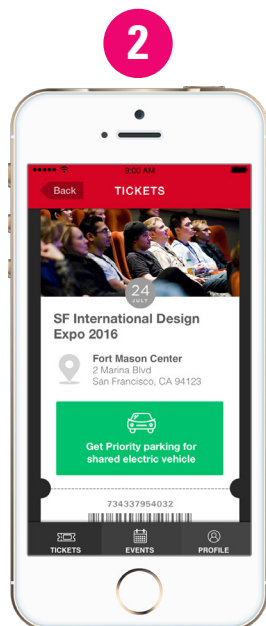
2

9:00 AM

Back TICKETS

24
JULY

SF International Design Expo 2016

Fort Mason Center
2 Marina Blvd
San Francisco, CA 94123

Get Priority parking for shared electric vehicle

734337954032

TICKETS EVENTS PROFILE